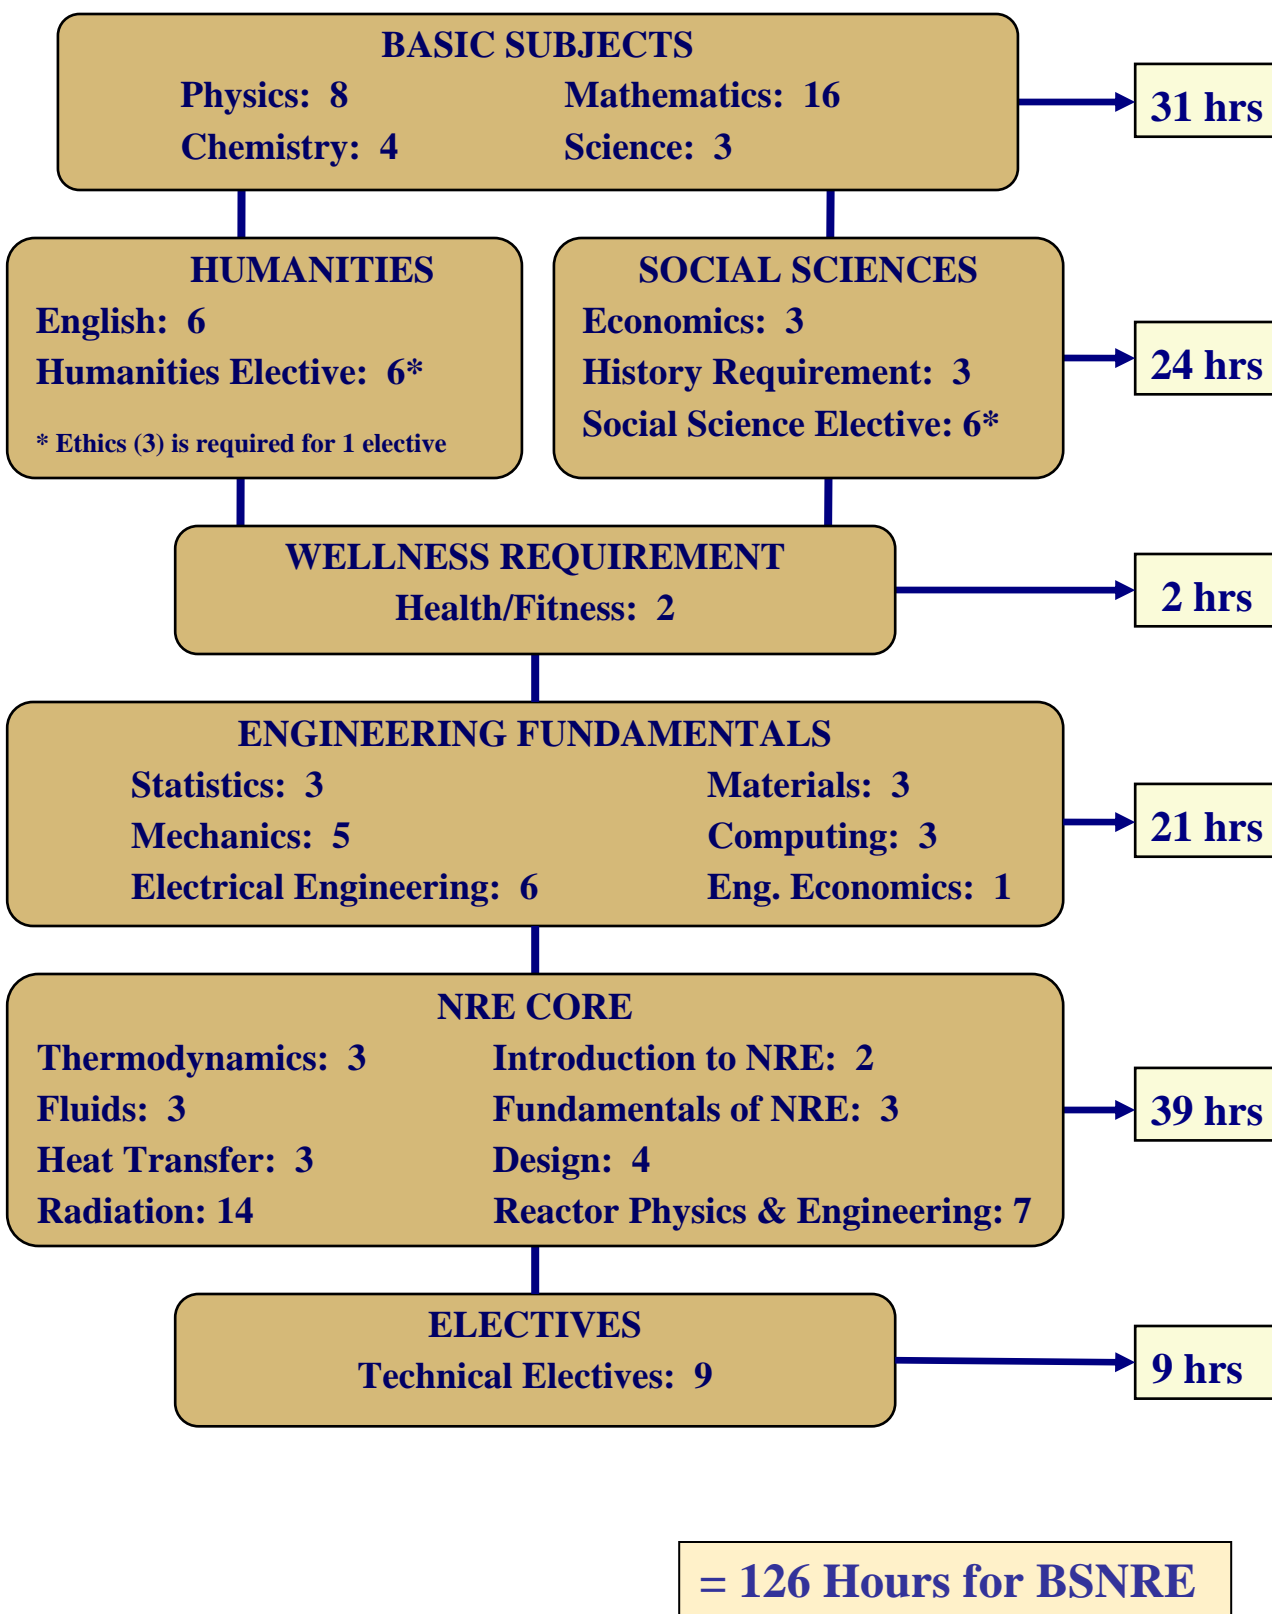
BASIC SUBJECTS
Physics: 8
Mathematics: 16
Chemistry: 4
Science: 3

31 hrs

HUMANITIES
English: 6
Humanities Elective: 6*

* Ethics (3) is required for 1 elective

SOCIAL SCIENCES
Economics: 3
History Requirement: 3
Social Science Elective: 6*

24 hrs

WELLNESS REQUIREMENT
Health/Fitness: 2

2 hrs

ENGINEERING FUNDAMENTALS
Statistics: 3
Mechanics: 5
Electrical Engineering: 6
Materials: 3
Computing: 3
Eng. Economics: 1

21 hrs

NRE CORE
Thermodynamics: 3
Fluids: 3
Heat Transfer: 3
Radiation: 14
Introduction to NRE: 2
Fundamentals of NRE: 3
Design: 4
Reactor Physics & Engineering: 7

39 hrs

ELECTIVES
Technical Electives: 9

9 hrs

= 126 Hours for BSNRE